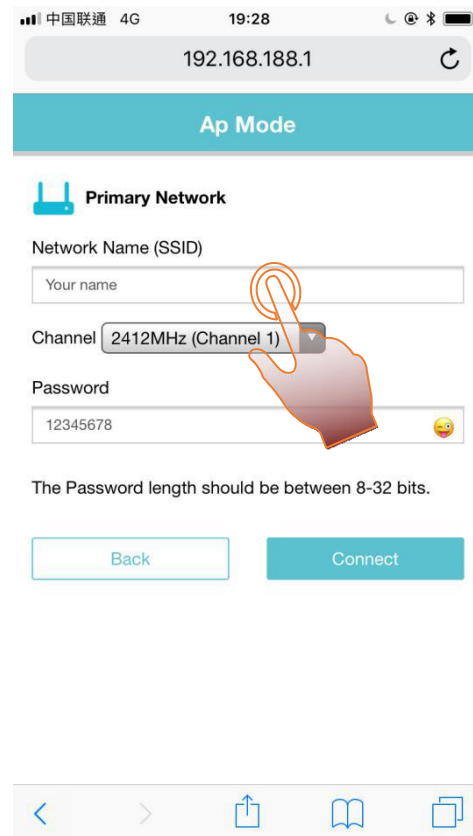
中国联通 4G 19:28

192.168.188.1

Ap Mode

Primary Network

Network Name (SSID)

Your name

Channel 2412MHz (Channel 1)

Password

12345678

The Password length should be between 8-32 bits.

Back

Connect